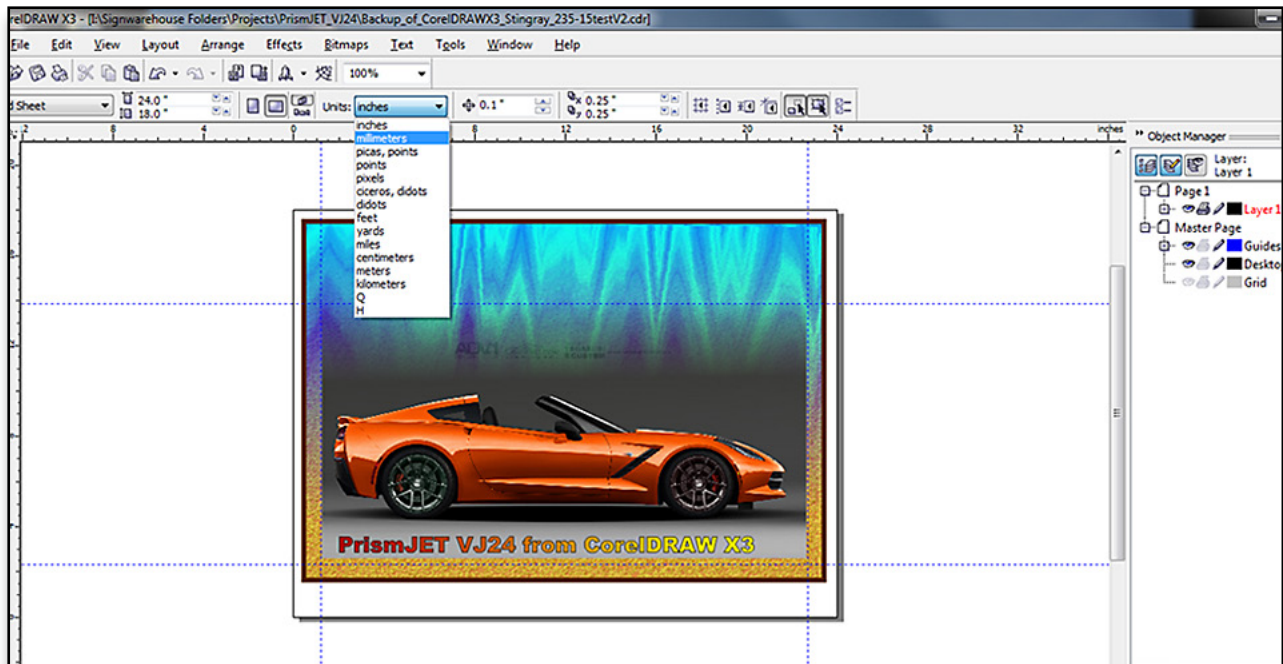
relDRAW X3 - [I:\Signwarehouse Folders\Projects\PrismJET_VJ24\Backup_of_CorelDRAWX3_Stingray_235-15testV2.cdr]

File Edit View Layout Arrange Effects Bitmaps Text Tools Window Help

100%

d Sheet 24.0 " 18.0 " Units: inches 0.1 " 0.25 " 0.25 "

2 8 4 0 8 12 16 20 24 28 32 inches

inches
millimeters
picas, points
points
pixels
ciceros, didots
didots
feet
yards
miles
centimeters
meters
kilometers
Q
H

PrismJET VJ24 from CorelDRAW X3

Object Manager

Layer: Layer 1

Page 1
Layer 1
Master Page
Guides
Deskto
Grid